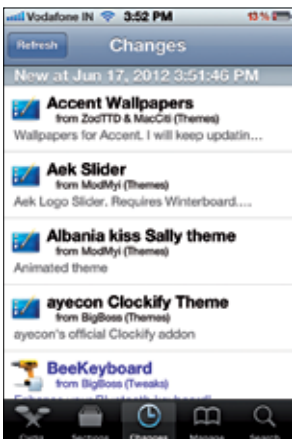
Vodafone IN 3:52 PM 13%

Refresh Changes

New at Jun 17, 2012 3:51:46 PM

Accent Wallpapers
from ZodTTD & MacCiti (Themes)
Wallpapers for Accent. I will keep updatin...

Aek Slider
from ModMyi (Themes)
Aek Logo Slider. Requires Winterboard....

Albania kiss Sally theme
from ModMyi (Themes)
Animated theme

ayecon Clockify Theme
from BigBoss (Themes)
ayecon's official Clockify addon

BeeKeyboard
from BigBoss (Tweaks)
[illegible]

Cydia Sections Changes Manage Search